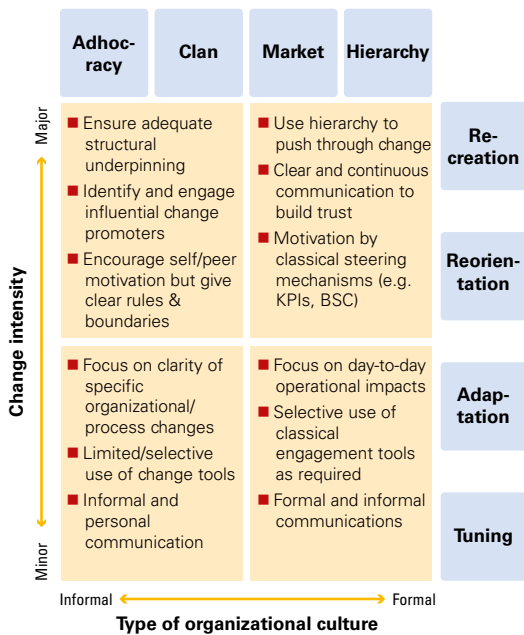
Adhocracy | Clan | Market | Hierarchy

Major

Change intensity

Minor

■ Ensure adequate structural underpinning
■ Identify and engage influential change promoters
■ Encourage self/peer motivation but give clear rules & boundaries

■ Use hierarchy to push through change
■ Clear and continuous communication to build trust
■ Motivation by classical steering mechanisms (e.g. KPIs, BSC)

Recreation

Reorientation

■ Focus on clarity of specific organizational/ process changes
■ Limited/selective use of change tools
■ Informal and personal communication

■ Focus on day-to-day operational impacts
■ Selective use of classical engagement tools as required
■ Formal and informal communications

Adaptation

Tuning

Informal

Formal

Type of organizational culture